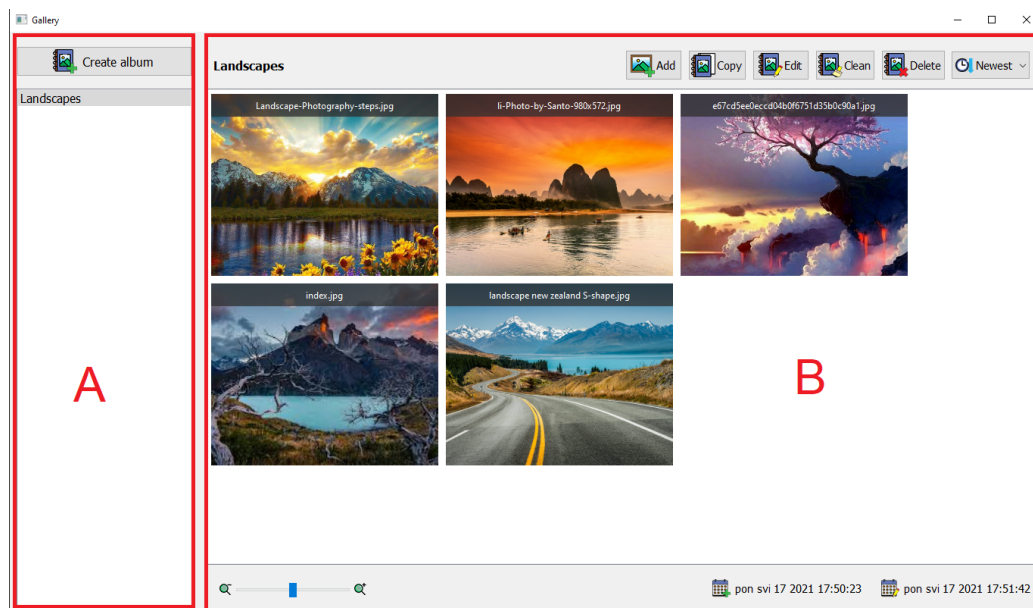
Gallery

Create album

Landscapes

A

Landscapes

Add Copy Edit Clean Delete Newest

Landscape-Photography-steps.jpg

li-Photo-by-Santo-980x572.jpg

e67cd5ee0eccd04b0f6751d35b0c90a1.jpg

index.jpg

landscape new zealand S-shape.jpg

B

pon svi 17 2021 17:50:23

pon svi 17 2021 17:51:42